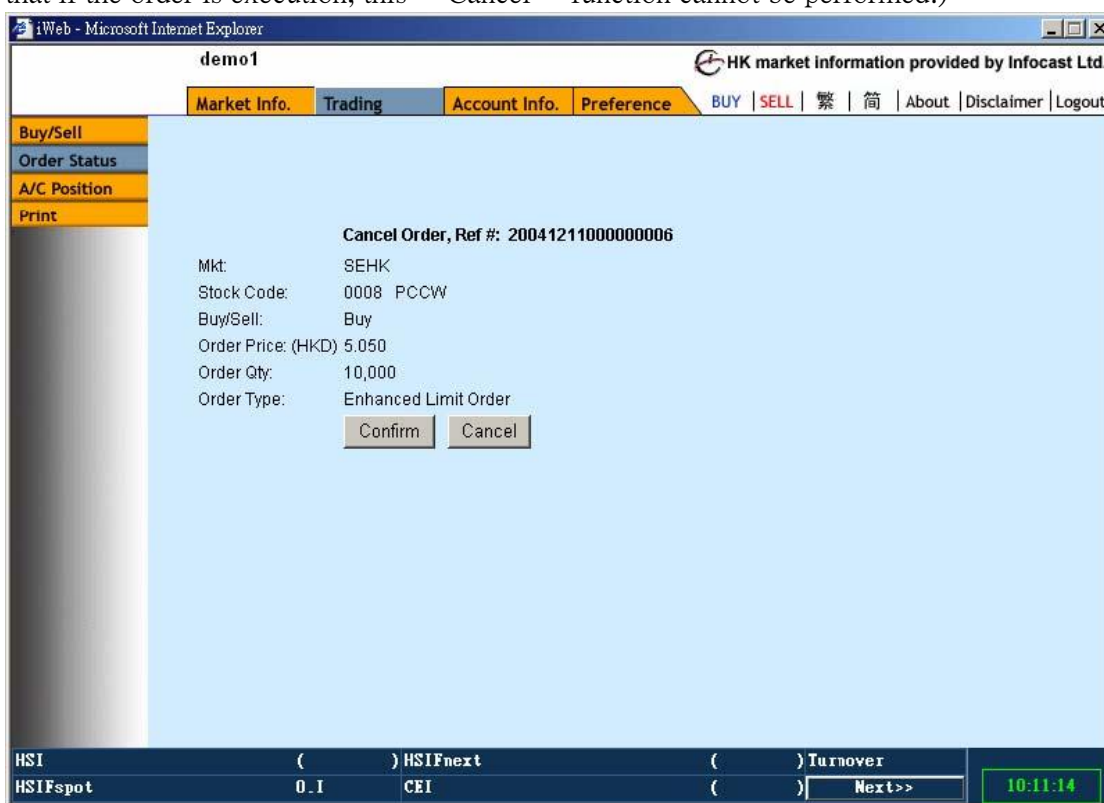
that if the order is execution, this "Cancel" function cannot be performed.)

iWeb - Microsoft Internet Explorer

demo1

HK market information provided by Infocast Ltd.

Market Info. | Trading | Account Info. | Preference

BUY | SELL | 繁 | 简 | About | Disclaimer | Logout

Buy/Sell
Order Status
A/C Position
Print

Cancel Order, Ref #: 20041211000000006

| | |
|---|---|
| Mkt: | SEHK |
| Stock Code: | 0008 PCCW |
| Buy/Sell: | Buy |
| Order Price: (HKD) | 5.050 |
| Order Qty: | 10,000 |
| Order Type: | Enhanced Limit Order |

Confirm | Cancel

| | | | | |
|---|---|---|---|---|
| HSI | ( | ) HSIFnext | ( | ) Turnover |
| HSIFspot | 0.I | CEI | ( | ) Next>> |

10:11:14